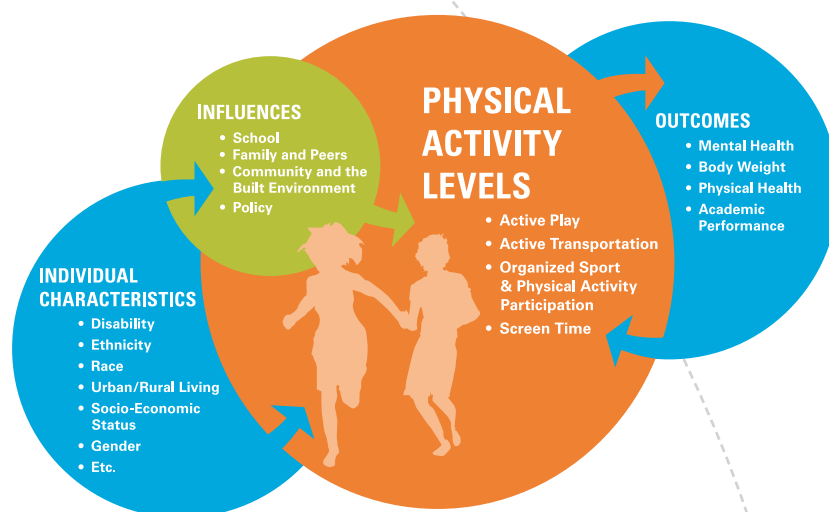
INFLUENCES
• School
• Family and Peers
• Community and the Built Environment
• Policy

PHYSICAL ACTIVITY LEVELS
• Active Play
• Active Transportation
• Organized Sport & Physical Activity Participation
• Screen Time

OUTCOMES
• Mental Health
• Body Weight
• Physical Health
• Academic Performance

INDIVIDUAL CHARACTERISTICS
• Disability
• Ethnicity
• Race
• Urban/Rural Living
• Socio-Economic Status
• Gender
• Etc.